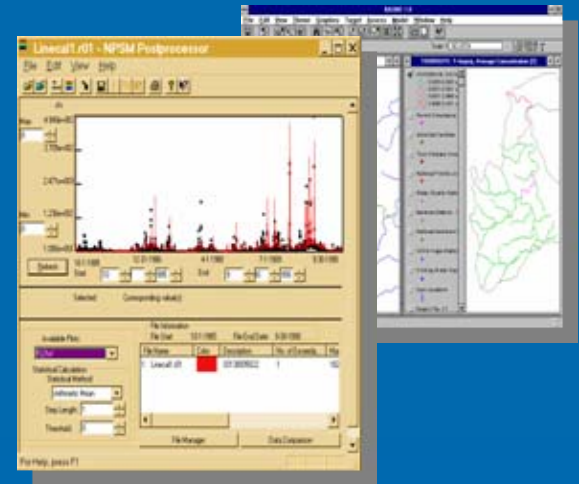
BASINS 1.0

File Edit View Theme Graphics Target Access Model Window Help

Linecal1.r01 - NPSM Postprocessor

File Edit View Help

Max

Min

4.988e+03

3.700e+03

2.470e+03

1.236e+03

1.000e+00

10/1/1985

12/31/1985

4/1/1986

7/1/1986

9/30/1986

Select

Start

End

Selected:

Corresponding value(s):

Available Plots:

FLOW

Statistical Calculation

Statistical Method

Arithmetic Mean

Step Length

Threshold

File Information

File Start: 10/1/1985

File End Date: 9/30/1986

| File Name | Color | Description | No. of Exceeds | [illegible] |
|---|---|---|---|---|
| 1 Linecal1.r01 | | 03180500 | 1 | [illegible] |

File Manager

Data Comparison

For Help, press F1